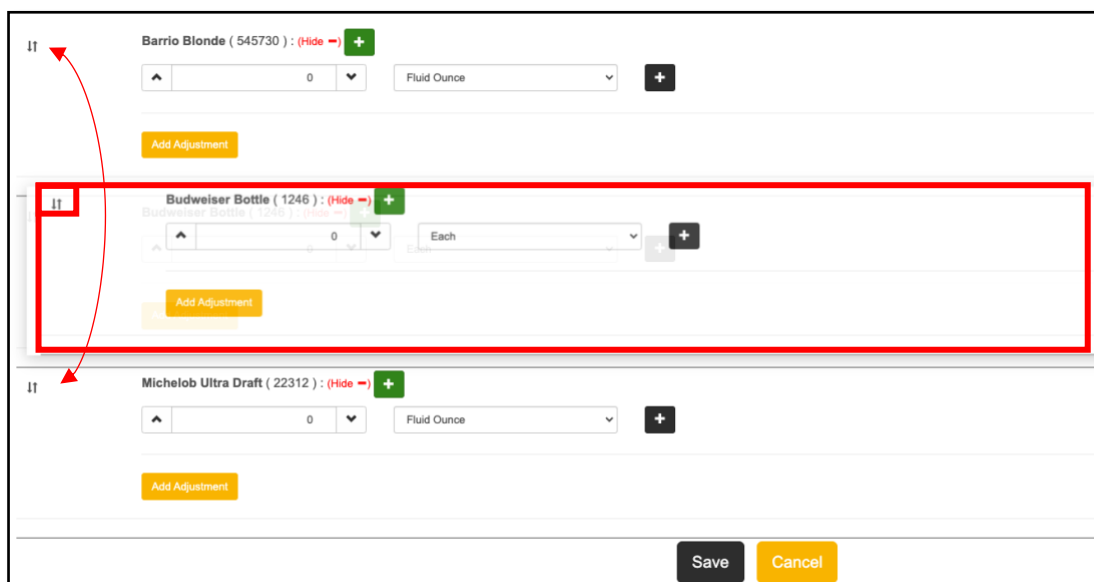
Barrio Blonde ( 545730 ) : (Hide −) +

0

Fluid Ounce

+

Add Adjustment

Budweiser Bottle ( 1246 ) : (Hide −) +

0

Each

+

Add Adjustment

Michelob Ultra Draft ( 22312 ) : (Hide −) +

0

Fluid Ounce

+

Add Adjustment

Save

Cancel